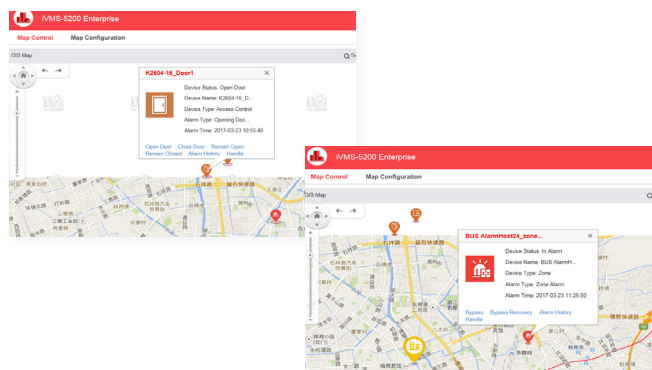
iVMS-5200 Enterprise

Map Control Map Configuration

GIS Map

K2604-16_Door1

Device Status: Open Door

Device Name: K2604-16_D...

Device Type: Access Control

Alarm Type: Opening Doo...

Alarm Time: 2017-03-23 10:55:40

Open Door Close Door Remain Open Remain Closed Alarm History Handle

iVMS-5200 Enterprise

Map Control Map Configuration

GIS Map

BUS AlarmHost24_zone...

Device Status: In Alarm

Device Name: BUS AlarmH...

Device Type: Zone

Alarm Type: Zone Alarm

Alarm Time: 2017-03-23 11:25:50

Bypass Bypass Recovery Alarm History Handle